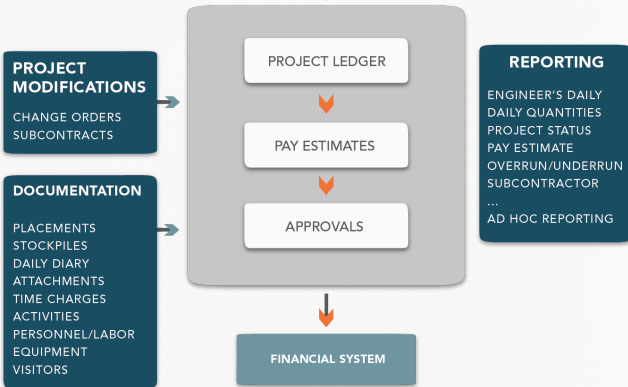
PROJECT MODIFICATIONS

CHANGE ORDERS
SUBCONTRACTS

DOCUMENTATION

PLACEMENTS
STOCKPILES
DAILY DIARY
ATTACHMENTS
TIME CHARGES
ACTIVITIES
PERSONNEL/LABOR
EQUIPMENT
VISITORS

PROJECT LEDGER

PAY ESTIMATES

APPROVALS

FINANCIAL SYSTEM

REPORTING

ENGINEER'S DAILY
DAILY QUANTITIES
PROJECT STATUS
PAY ESTIMATE
OVERRUN/UNDERRUN
SUBCONTRACTOR
...
AD HOC REPORTING